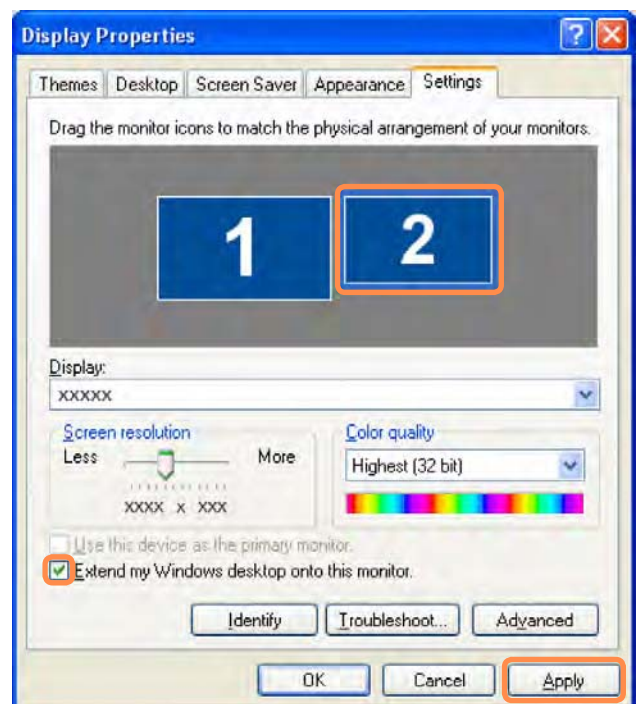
Display Properties

Themes Desktop Screen Saver Appearance Settings

Drag the monitor icons to match the physical arrangement of your monitors.

1 2

Display:

XXXXX

Screen resolution

Less More

XXXX x XXX

Color quality

Highest (32 bit)

Use this device as the primary monitor.

Extend my Windows desktop onto this monitor.

Identify Troubleshoot... Advanced

OK Cancel Apply